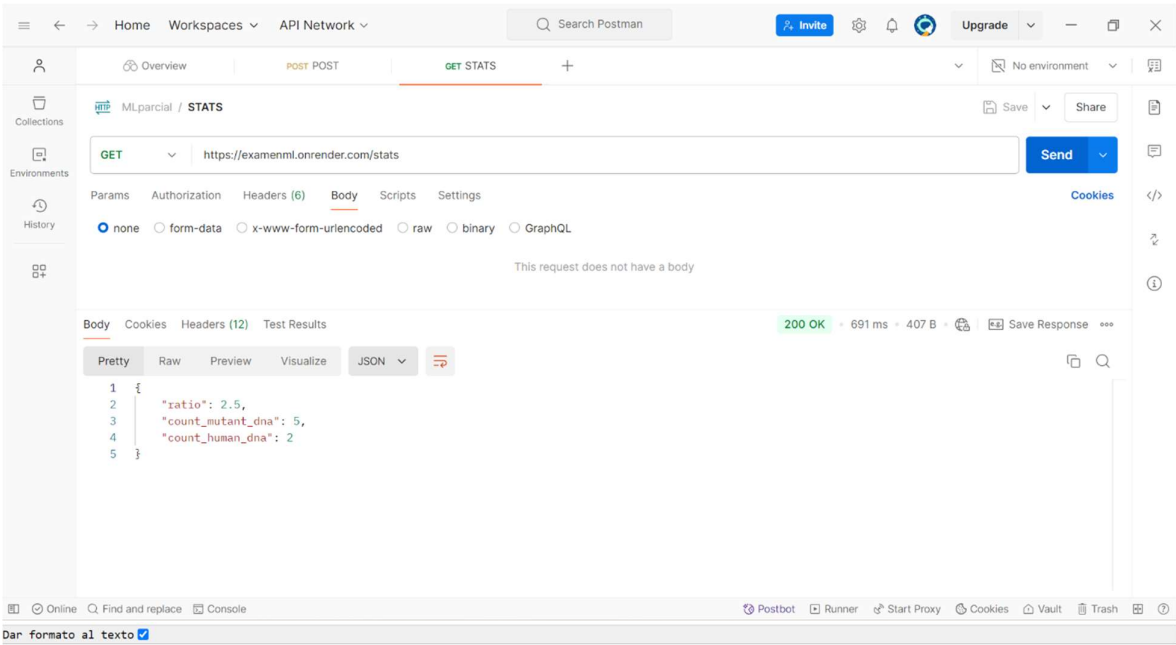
Home Workspaces API Network

Search Postman

Invite Upgrade

Overview POST POST GET STATS +

No environment

Collections

Environments

History

HTTP MLparcial / STATS

Save Share

GET https://examenml.onrender.com/stats

Send

Params Authorization Headers (6) Body Scripts Settings

Cookies

none form-data x-www-form-urlencoded raw binary GraphQL

This request does not have a body

Body Cookies Headers (12) Test Results

200 OK · 691 ms · 407 B · Save Response ···

Pretty Raw Preview Visualize JSON

1 {
2 "ratio": 2.5,
3 "count_mutant_dna": 5,
4 "count_human_dna": 2
5 }

Online Find and replace Console

Postbot Runner Start Proxy Cookies Vault Trash

Dar formato al texto